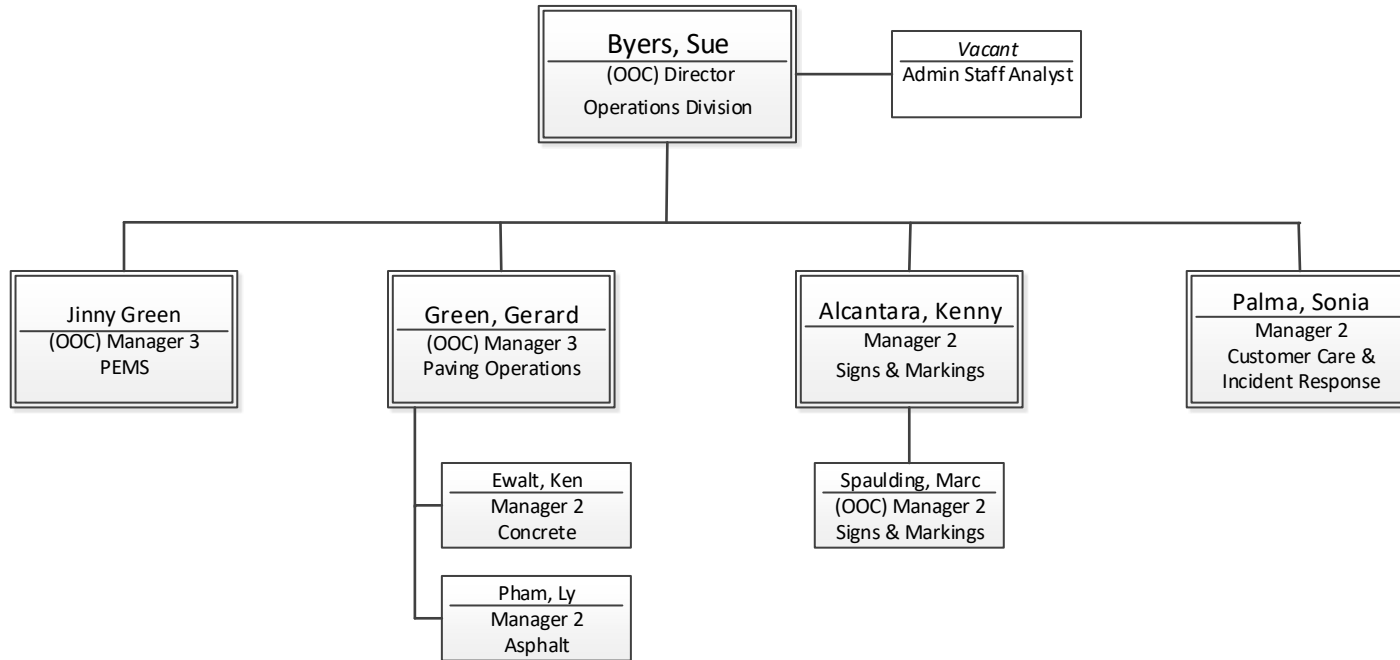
Byers, Sue
(OOC) Director
Operations Division

Vacant
Admin Staff Analyst

Jinny Green
(OOC) Manager 3
PEMS

Green, Gerard
(OOC) Manager 3
Paving Operations

Ewalt, Ken
Manager 2
Concrete

Pham, Ly
Manager 2
Asphalt

Alcantara, Kenny
Manager 2
Signs & Markings

Spaulding, Marc
(OOC) Manager 2
Signs & Markings

Palma, Sonia
Manager 2
Customer Care &
Incident Response